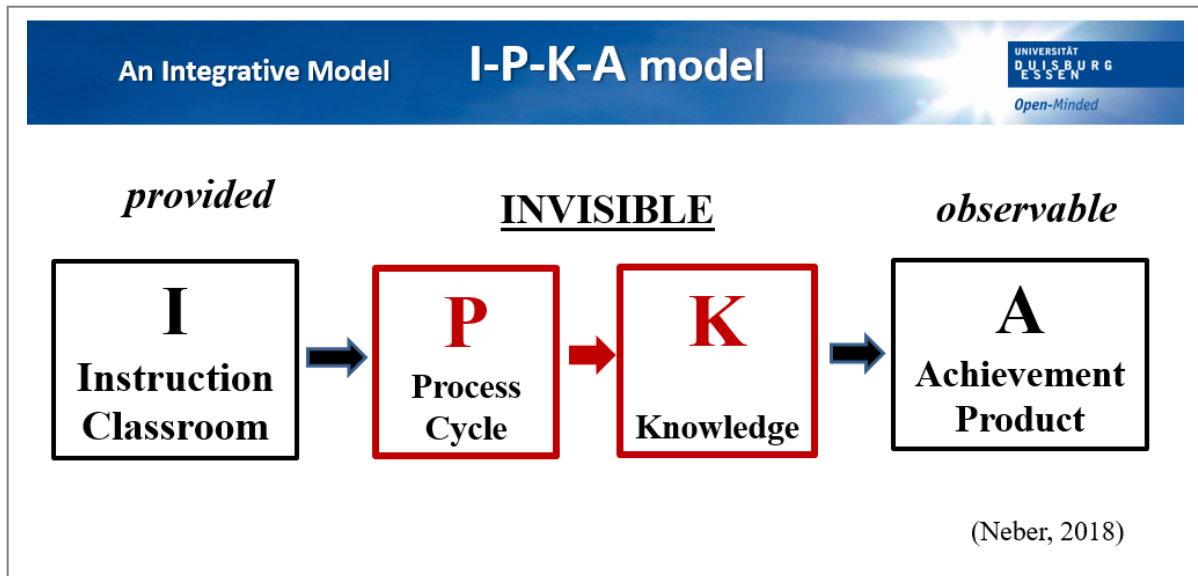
An Integrative Model I-P-K-A model

UNIVERSITÄT DUISBURG ESSEN

Open-Minded

provided

INVISIBLE

observable

I
Instruction
Classroom

P
Process
Cycle

K
Knowledge

A
Achievement
Product

(Neber, 2018)